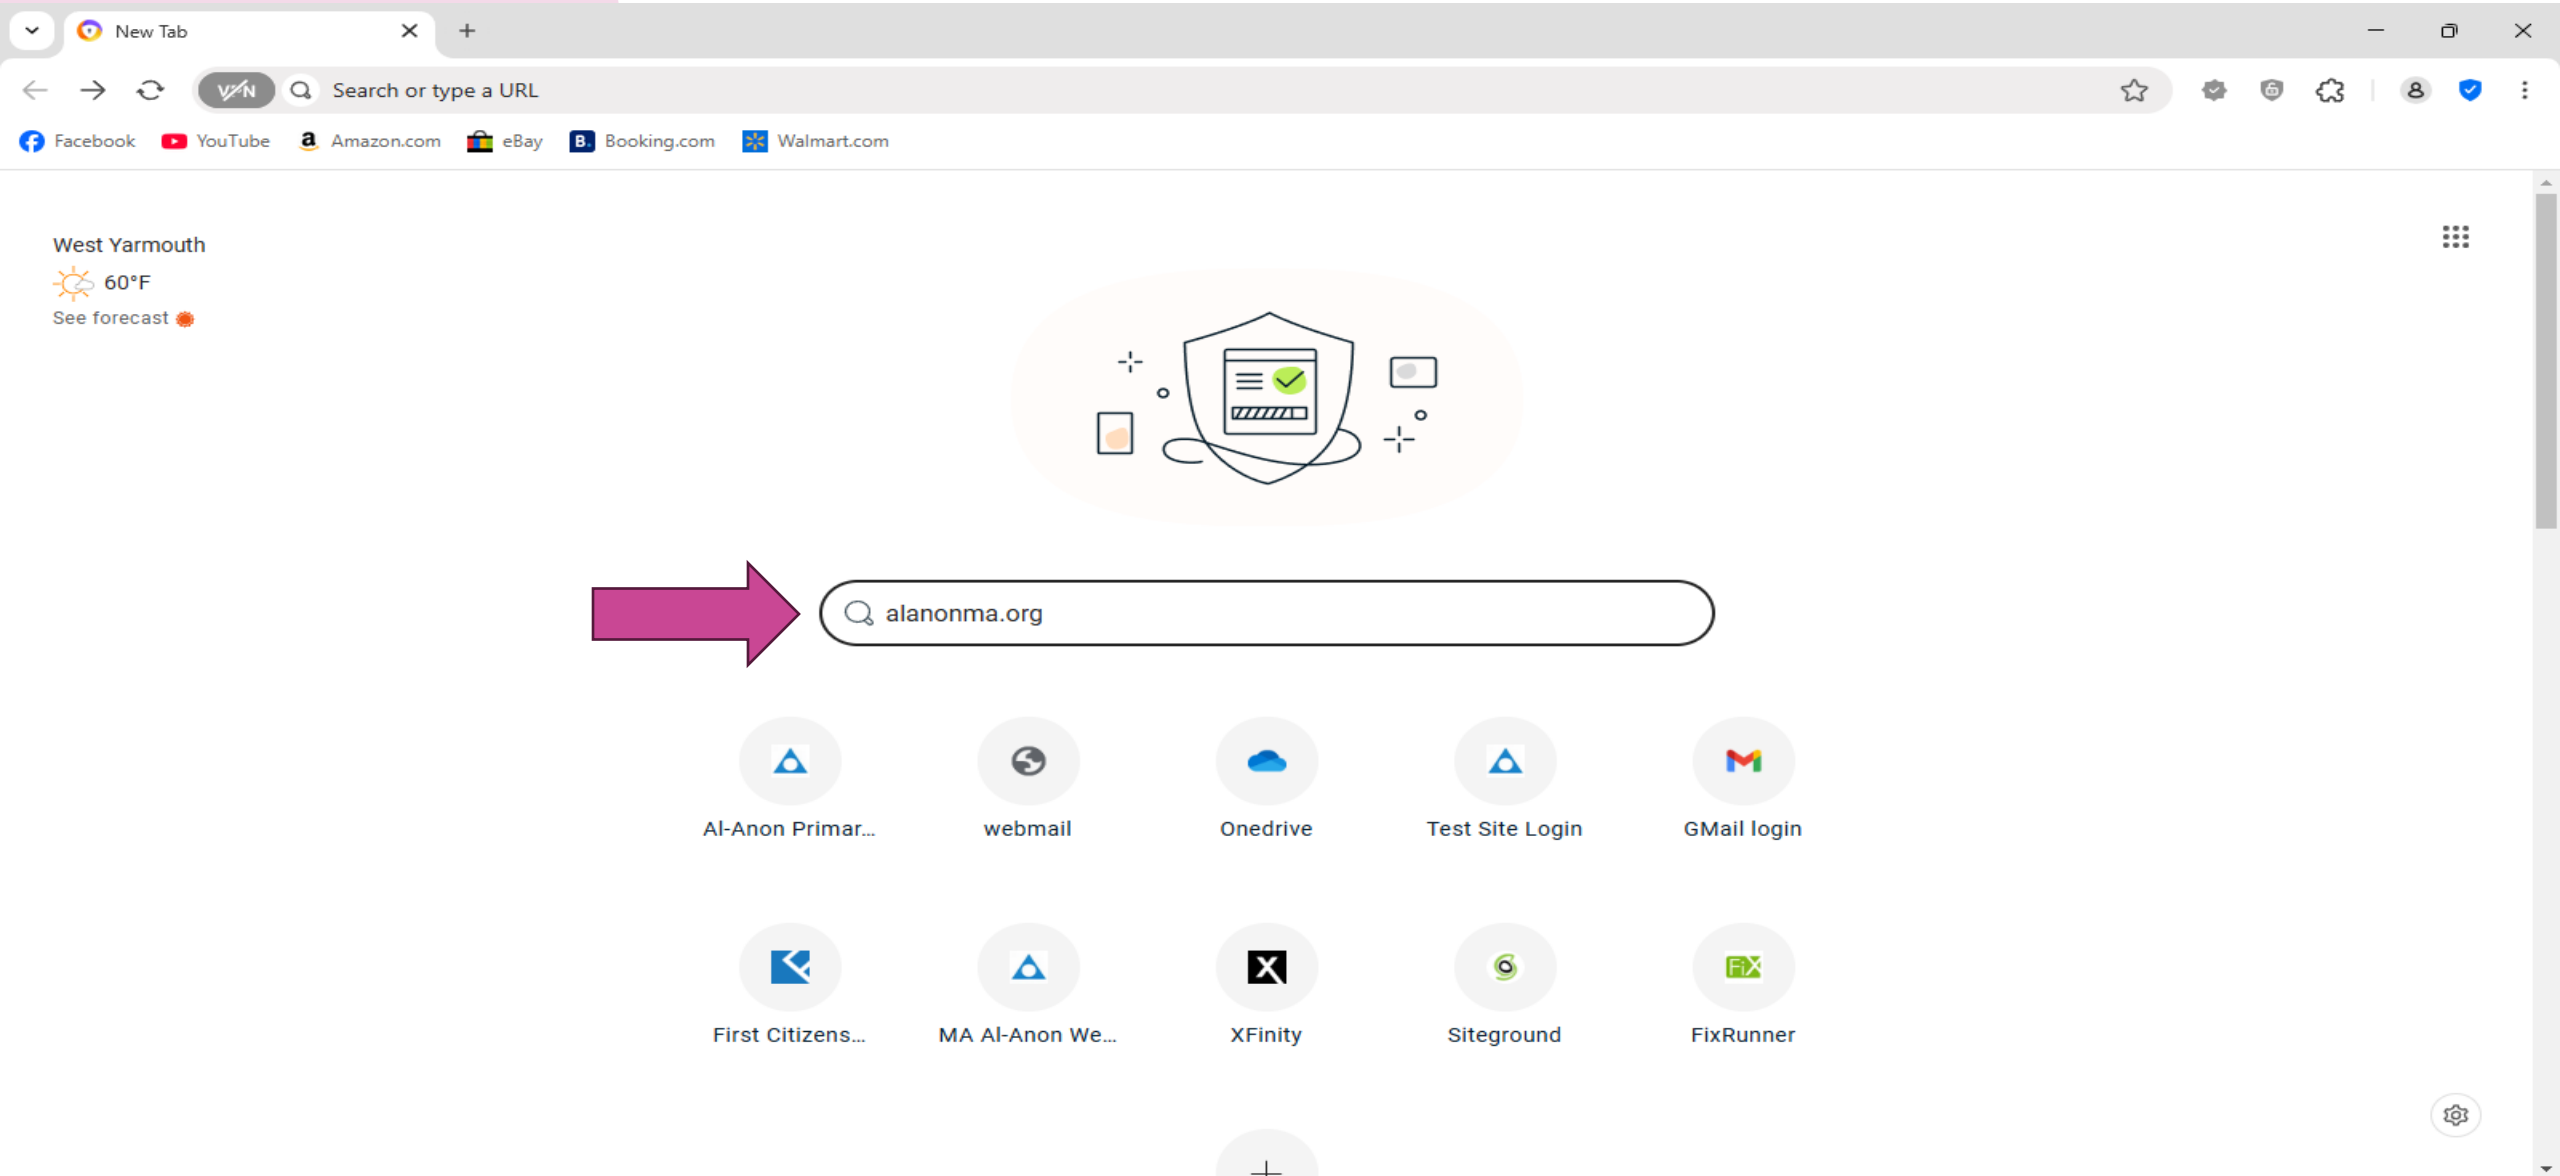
New Tab

VPN Search or type a URL

Facebook YouTube Amazon.com eBay Booking.com Walmart.com

West Yarmouth
60°F
See forecast

alanonma.org

Al-Anon Primar...
webmail
Onedrive
Test Site Login
GMail login

First Citizens...
MA Al-Anon We...
XFinity
Siteground
FixRunner